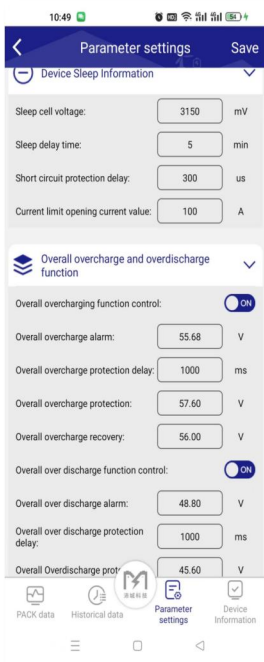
10:49

Parameter settings Save

Device Sleep Information

Sleep cell voltage: 3150 mV

Sleep delay time: 5 min

Short circuit protection delay: 300 us

Current limit opening current value: 100 A

Overall overcharge and overdischarge function

Overall overcharging function control: ON

Overall overcharge alarm: 55.68 V

Overall overcharge protection delay: 1000 ms

Overall overcharge protection: 57.60 V

Overall overcharge recovery: 56.00 V

Overall over discharge function control: ON

Overall over discharge alarm: 48.80 V

Overall over discharge protection delay: 1000 ms

Overall Overdischarge prot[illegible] 45.60 V

PACK data Historical data Parameter settings Device Information